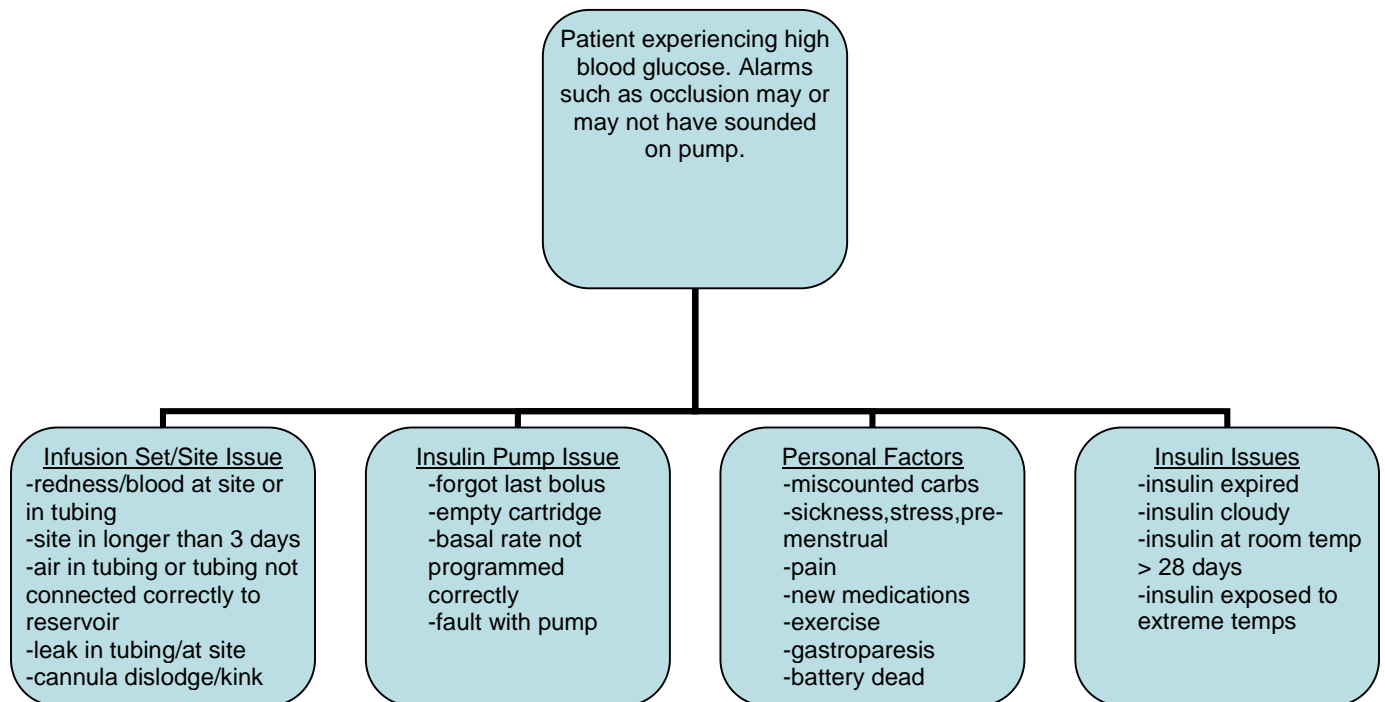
Patient experiencing high blood glucose. Alarms such as occlusion may or may not have sounded on pump.

Infusion Set/Site Issue
-redness/blood at site or in tubing
-site in longer than 3 days
-air in tubing or tubing not connected correctly to reservoir
-leak in tubing/at site
-cannula dislodge/kink

Insulin Pump Issue
-forgot last bolus
-empty cartridge
-basal rate not programmed correctly
-fault with pump

Personal Factors
-miscounted carbs
-sickness,stress,pre-menstrual
-pain
-new medications
-exercise
-gastroparesis
-battery dead

Insulin Issues
-insulin expired
-insulin cloudy
-insulin at room temp > 28 days
-insulin exposed to extreme temps